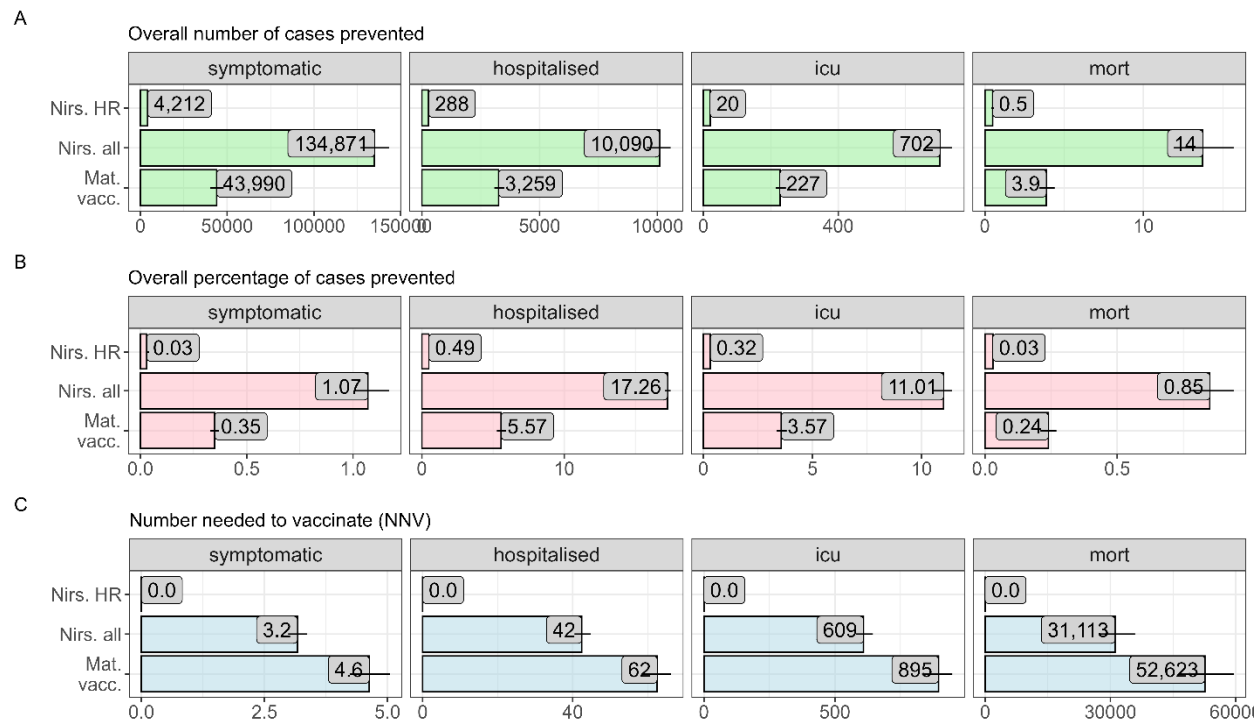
A

Overall number of cases prevented

symptomatic | hospitalised | icu | mort

Nirs. HR
Nirs. all
Mat. vacc.

4,212
134,871
43,990
0 50000 100000 150000

288
10,090
3,259
0 5000 10000

20
702
227
0 400

0.5
14
3.9
0 10

B

Overall percentage of cases prevented

symptomatic | hospitalised | icu | mort

Nirs. HR
Nirs. all
Mat. vacc.

0.03
1.07
0.35
0.0 0.5 1.0

0.49
17.26
5.57
0 10

0.32
11.01
3.57
0 5 10

0.03
0.85
0.24
0.0 0.5

C

Number needed to vaccinate (NNV)

symptomatic | hospitalised | icu | mort

Nirs. HR
Nirs. all
Mat. vacc.

0.0
3.2
4.6
0.0 2.5 5.0

0.0
42
62
0 40

0.0
609
895
0 500

0.0
31,113
52,623
0 30000 60000